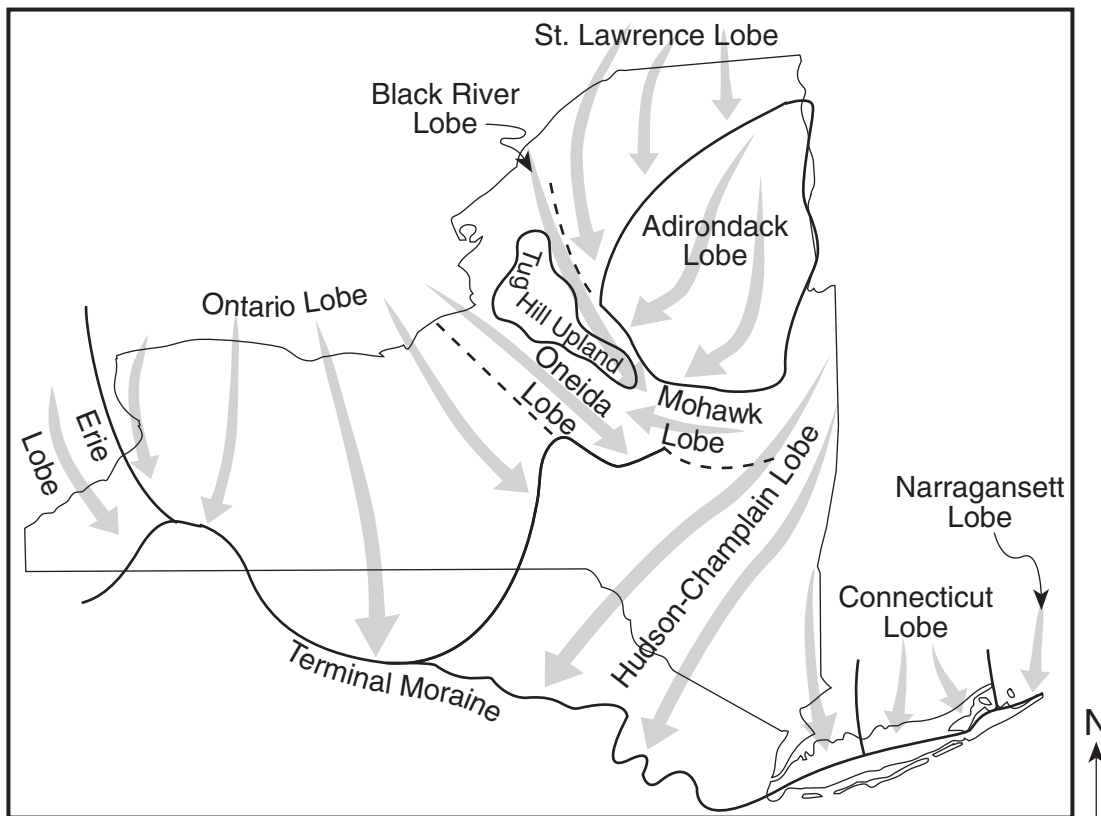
St. Lawrence Lobe

Black River Lobe

Adirondack Lobe

Tug Hill Upland

Ontario Lobe

Oneida Lobe

Mohawk Lobe

Erie Lobe

Hudson-Champlain Lobe

Narragansett Lobe

Connecticut Lobe

Terminal Moraine

N